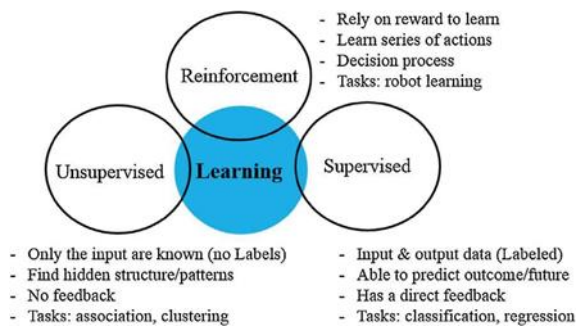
- Rely on reward to learn
- Learn series of actions
- Decision process
- Tasks: robot learning

Reinforcement

Unsupervised

Learning

Supervised

- Only the input are known (no Labels)
- Find hidden structure/patterns
- No feedback
- Tasks: association, clustering

- Input & output data (Labeled)
- Able to predict outcome/future
- Has a direct feedback
- Tasks: classification, regression